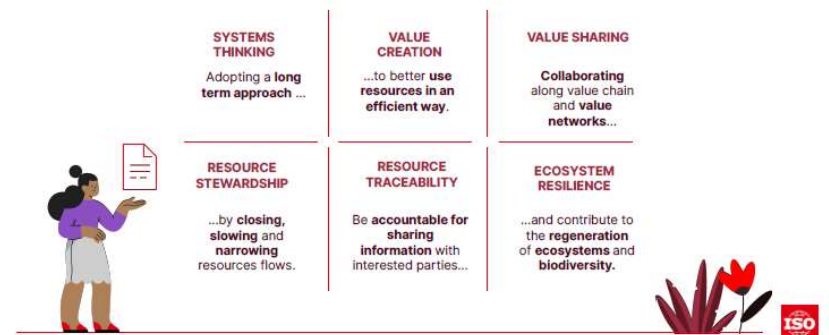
SYSTEMS THINKING

Adopting a long term approach ...

VALUE CREATION

...to better use resources in an efficient way.

VALUE SHARING

Collaborating along value chain and value networks...

RESOURCE STEWARDSHIP

...by closing, slowing and narrowing resources flows.

RESOURCE TRACEABILITY

Be accountable for sharing information with interested parties...

ECOSYSTEM RESILIENCE

...and contribute to the regeneration of ecosystems and biodiversity.

ISO